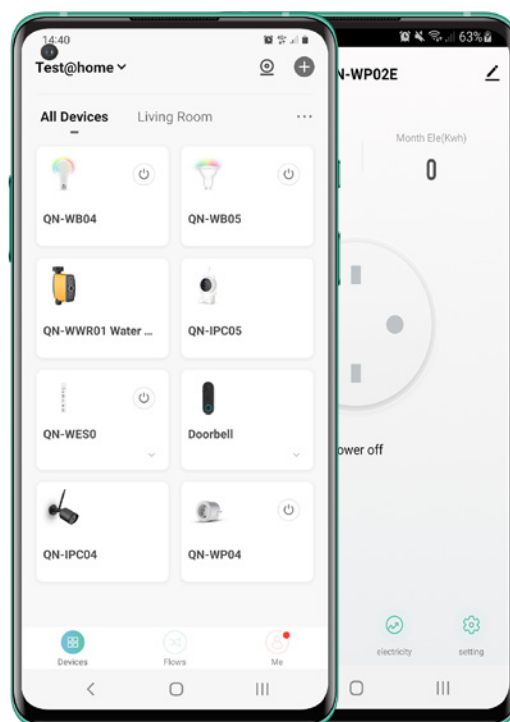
14:40

Test@home

All Devices Living Room ···

QN-WB04

QN-WB05

QN-WWR01 Water ...

QN-IPC05

QN-WES0

Doorbell

QN-IPC04

QN-WP04

Devices Flows Me

63%

N-WP02E

Month Ele(Kwh)

0

ower off

electricity setting